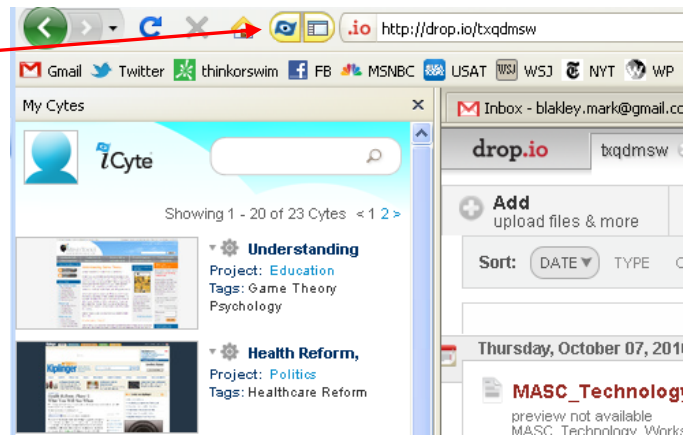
.io http://drop.io/txqdmsw

Gmail Twitter thinkorswim FB MSNBC USAT WSJ NYT WP

My Cytes ×

iCyte

Showing 1 - 20 of 23 Cytes < 1 2 >

Understanding
Project: Education
Tags: Game Theory Psychology

Health Reform,
Project: Politics
Tags: Healthcare Reform

Inbox - blakley.mark@gmail.co

drop.io txqdmsw

Add
upload files & more

Sort: DATE TYPE

Thursday, October 07, 201

MASC_Technology
preview not available
MASC_Technology_Works